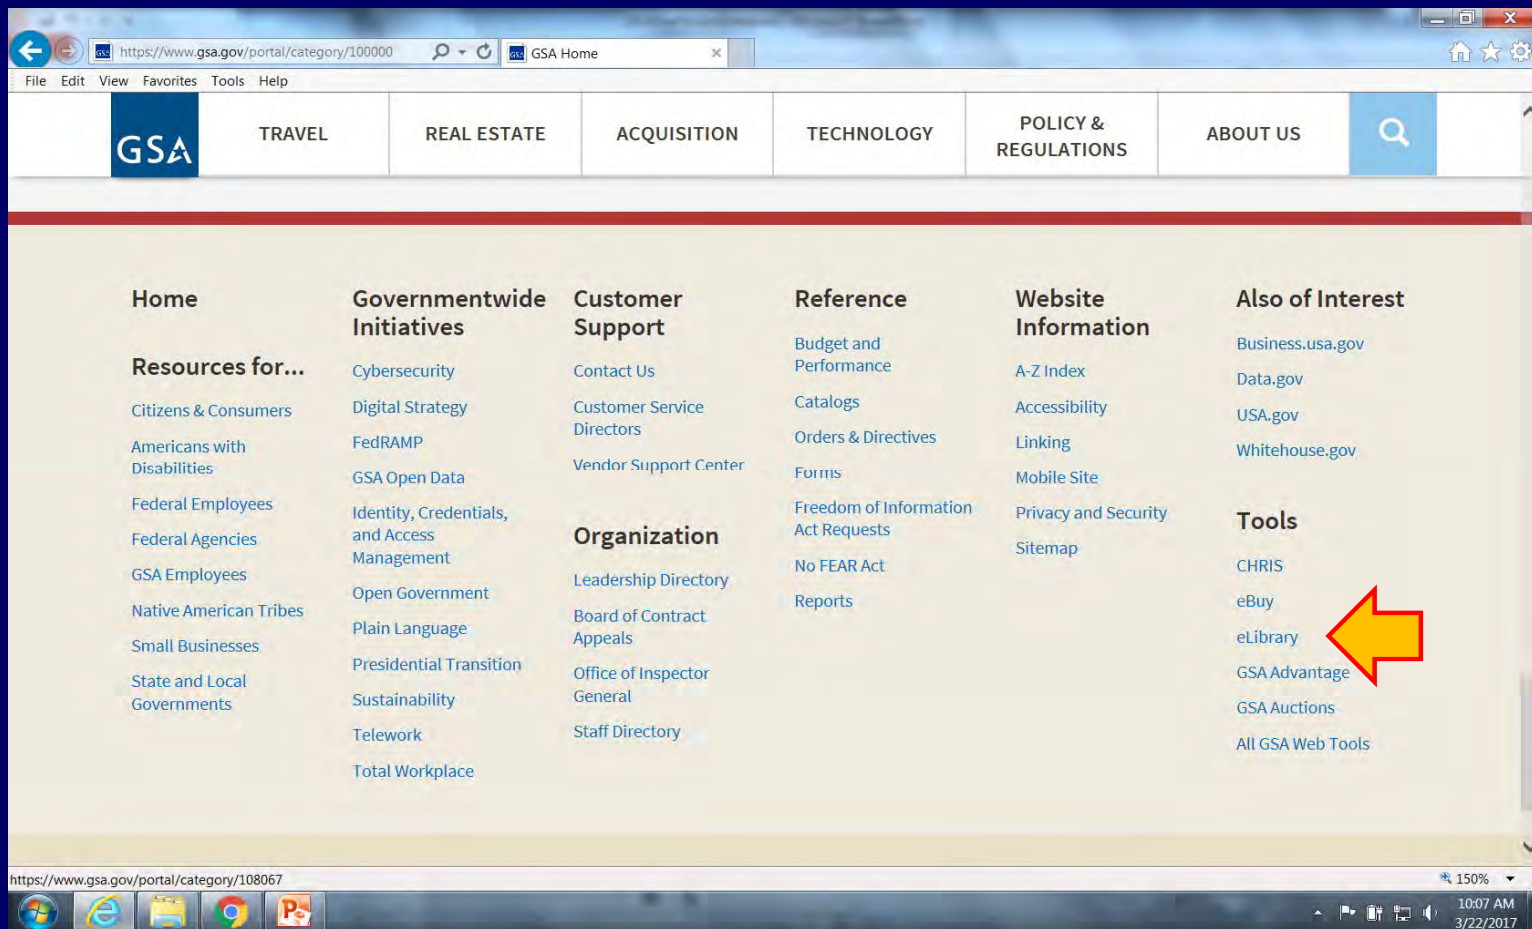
https://www.gsa.gov/portal/category/100000

GSA Home

File Edit View Favorites Tools Help

GSA

TRAVEL

REAL ESTATE

ACQUISITION

TECHNOLOGY

POLICY & REGULATIONS

ABOUT US

Home

Resources for...

Citizens & Consumers

Americans with Disabilities

Federal Employees

Federal Agencies

GSA Employees

Native American Tribes

Small Businesses

State and Local Governments

Governmentwide Initiatives

Cybersecurity

Digital Strategy

FedRAMP

GSA Open Data

Identity, Credentials, and Access Management

Open Government

Plain Language

Presidential Transition

Sustainability

Telework

Total Workplace

Customer Support

Contact Us

Customer Service Directors

Vendor Support Center

Organization

Leadership Directory

Board of Contract Appeals

Office of Inspector General

Staff Directory

Reference

Budget and Performance

Catalogs

Orders & Directives

Forms

Freedom of Information Act Requests

No FEAR Act

Reports

Website Information

A-Z Index

Accessibility

Linking

Mobile Site

Privacy and Security

Sitemap

Also of Interest

Business.usa.gov

Data.gov

USA.gov

Whitehouse.gov

Tools

CHRIS

eBuy

eLibrary

GSA Advantage

GSA Auctions

All GSA Web Tools

https://www.gsa.gov/portal/category/108067

150%

10:07 AM
3/22/2017